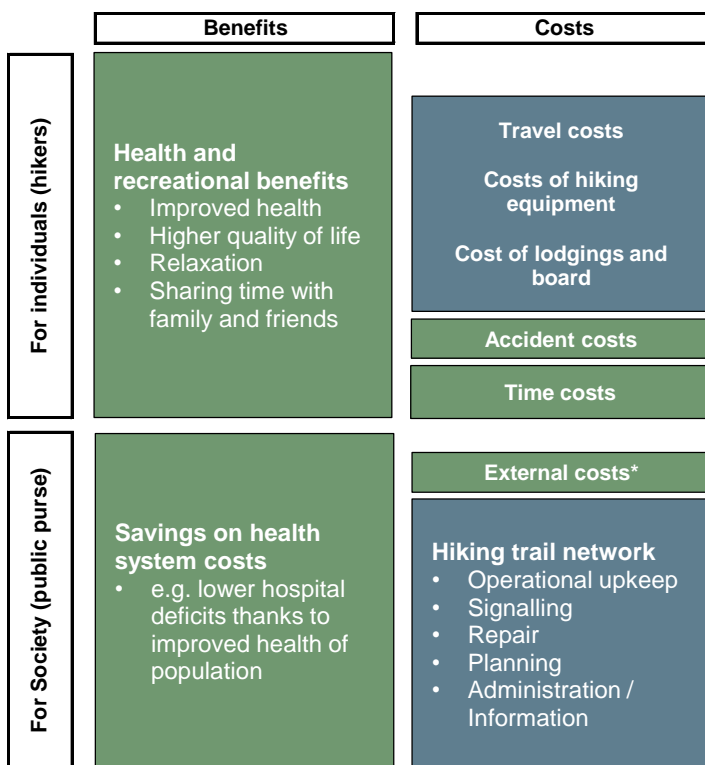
| | Benefits | Costs |
|---|---|---|
| For individuals (hikers) | **Health and recreational benefits**<br>• Improved health<br>• Higher quality of life<br>• Relaxation<br>• Sharing time with family and friends | **Travel costs**<br>**Costs of hiking equipment**<br>**Cost of lodgings and board**<br>**Accident costs**<br>**Time costs** |
| For Society (public purse) | **Savings on health system costs**<br>• e.g. lower hospital deficits thanks to improved health of population | **External costs***<br>**Hiking trail network**<br>• Operational upkeep<br>• Signalling<br>• Repair<br>• Planning<br>• Administration / Information |